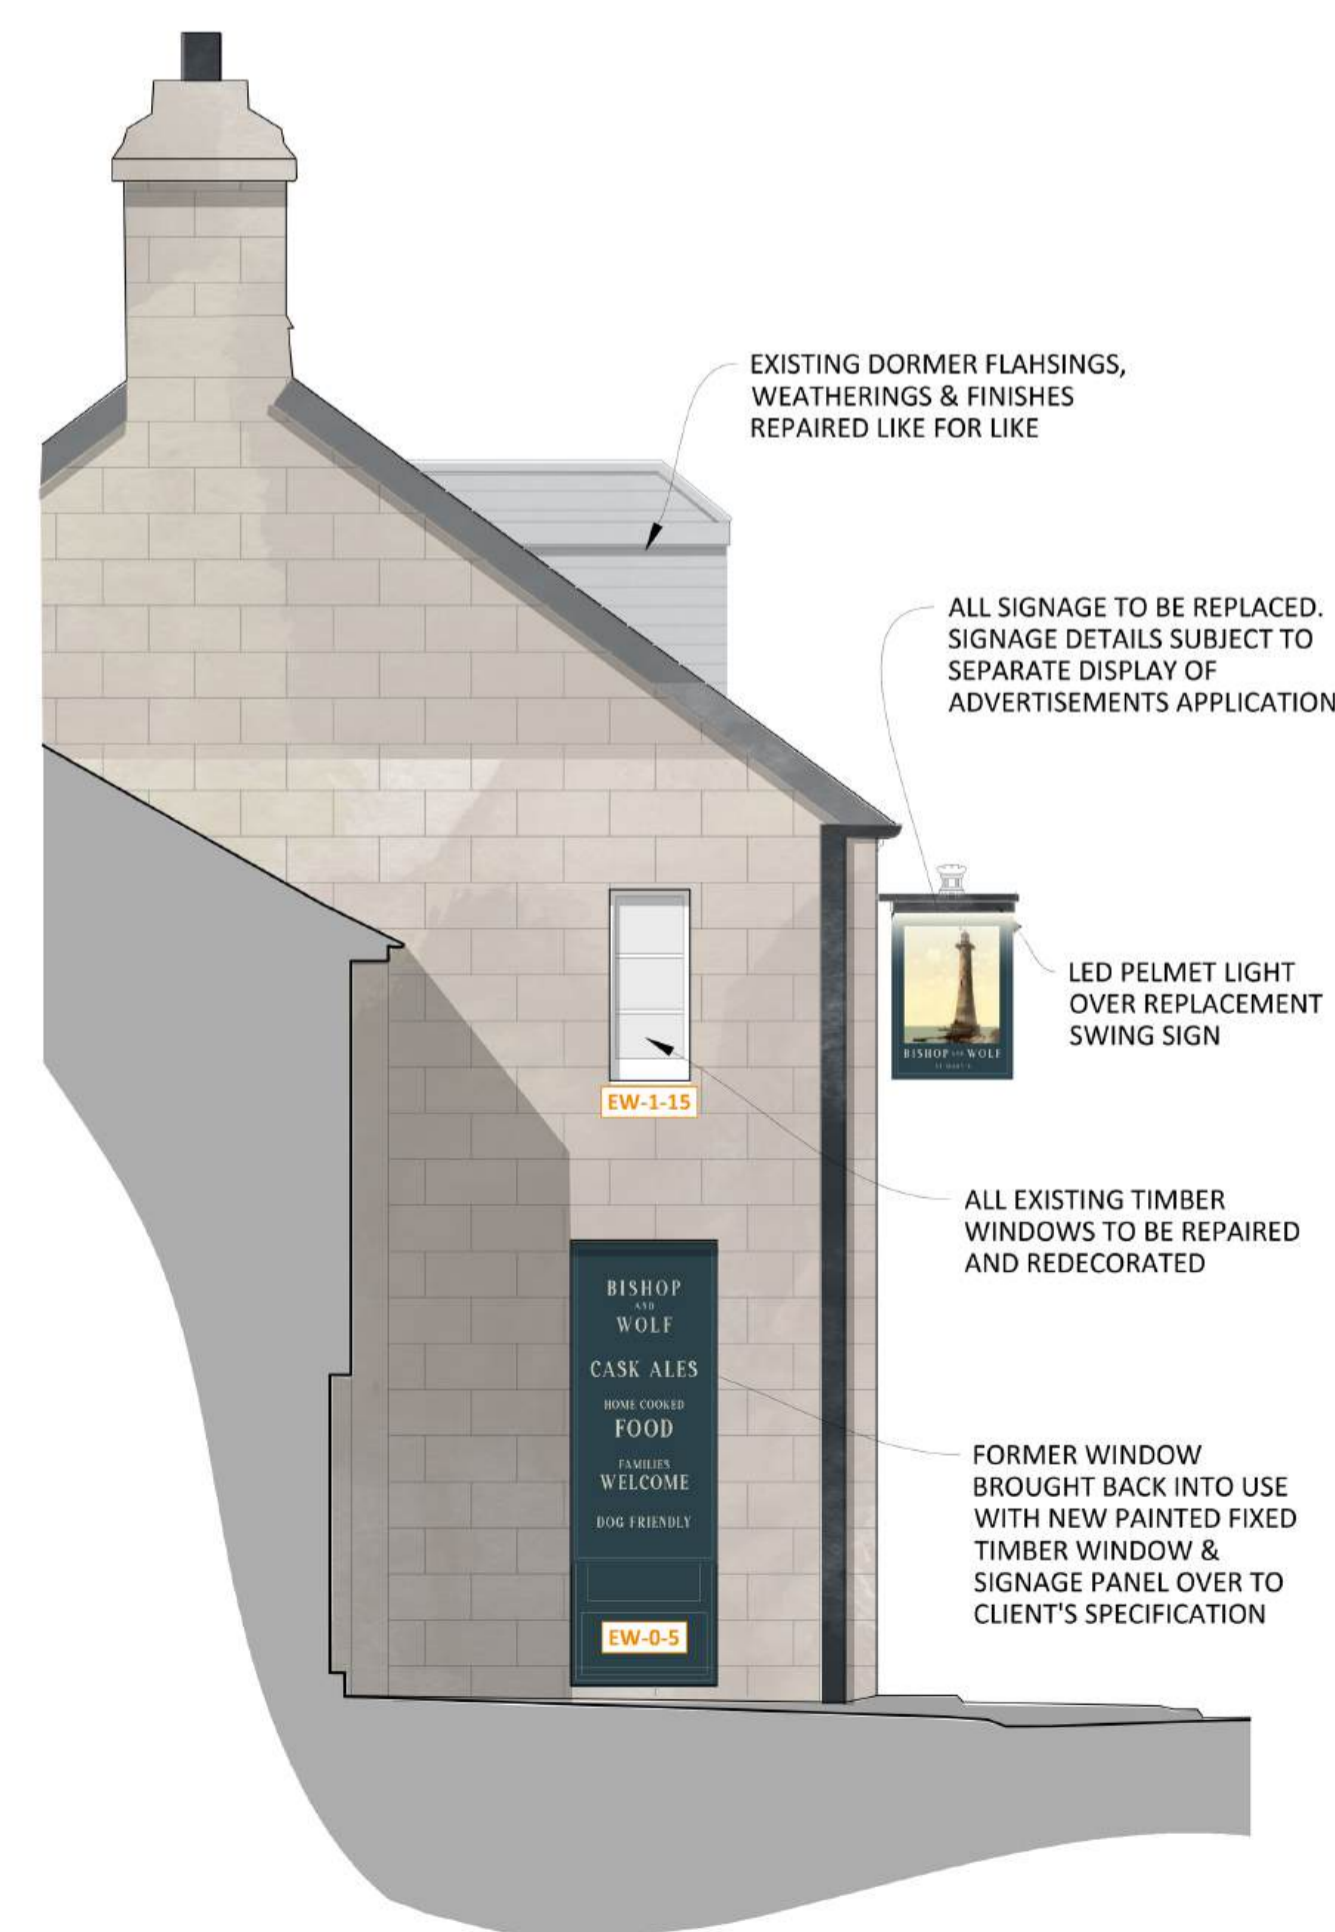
EXISTING DORMER FLAHSINGS, WEATHERINGS & FINISHES REPAIRED LIKE FOR LIKE

ALL SIGNAGE TO BE REPLACED. SIGNAGE DETAILS SUBJECT TO SEPARATE DISPLAY OF ADVERTISEMENTS APPLICATION

BISHOP AND WOLF
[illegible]

LED PELMET LIGHT OVER REPLACEMENT SWING SIGN

EW-1-15

ALL EXISTING TIMBER WINDOWS TO BE REPAIRED AND REDECORATED

BISHOP
AND
WOLF

CASK ALES

HOME COOKED
FOOD

FAMILIES
WELCOME

DOG FRIENDLY

EW-0-5

FORMER WINDOW BROUGHT BACK INTO USE WITH NEW PAINTED FIXED TIMBER WINDOW & SIGNAGE PANEL OVER TO CLIENT'S SPECIFICATION